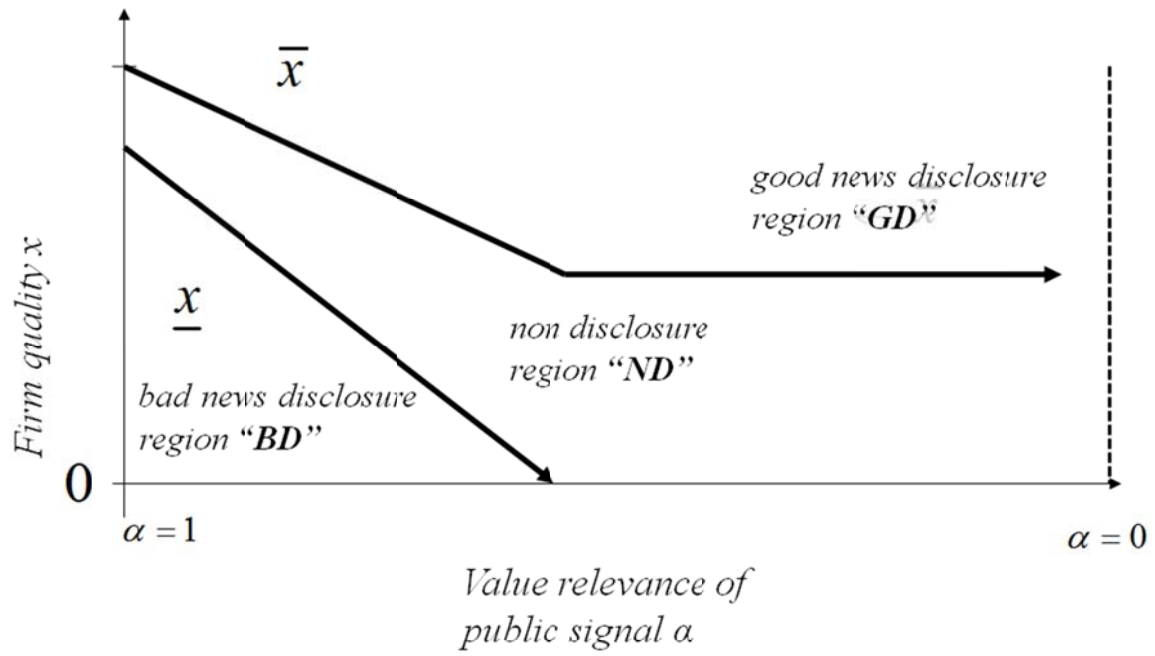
$\overline{x}$

good news disclosure region "GD"

$\underline{x}$

non disclosure region "ND"

bad news disclosure region "BD"

Firm quality x

0

$\alpha = 1$

$\alpha = 0$

Value relevance of public signal α